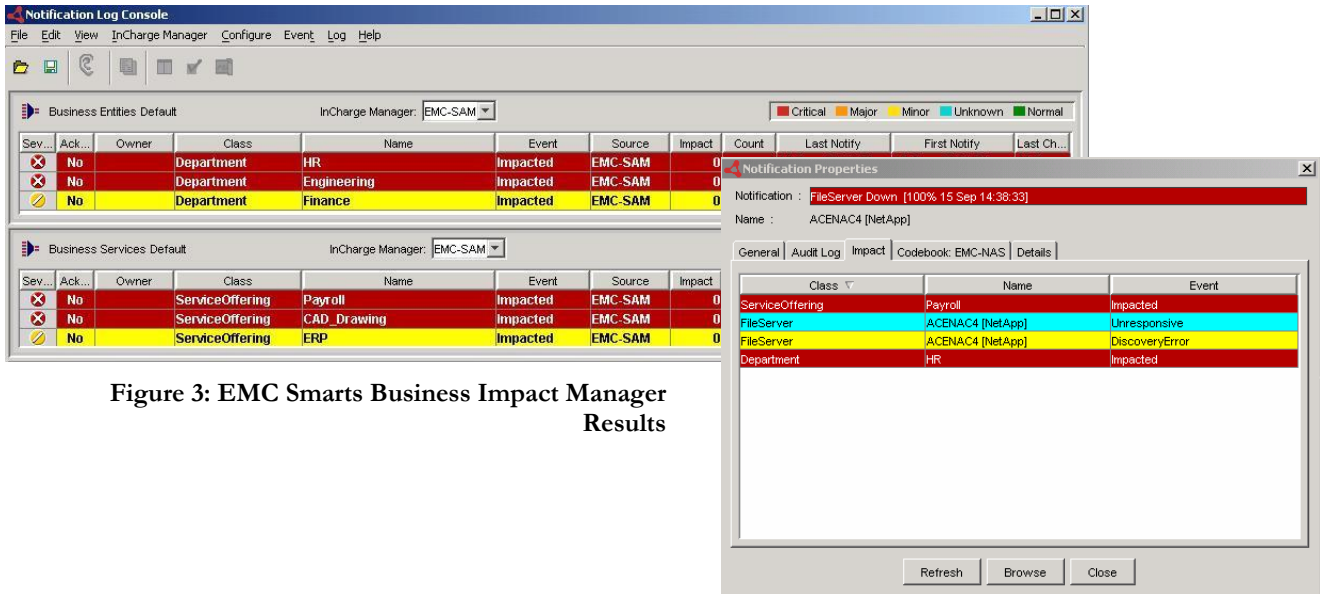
Notification Log Console

File Edit View InCharge Manager Configure Event Log Help

Business Entities Default

InCharge Manager: EMC-SAM

Critical Major Minor Unknown Normal

| Sev... | Ack... | Owner | Class | Name | Event | Source | Impact | Count | Last Notify | First Notify | Last Ch... |
|---|---|---|---|---|---|---|---|---|---|---|---|
| | No | | Department | HR | Impacted | EMC-SAM | 0 | | | | |
| | No | | Department | Engineering | Impacted | EMC-SAM | 0 | | | | |
| | No | | Department | Finance | Impacted | EMC-SAM | 0 | | | | |

Business Services Default

InCharge Manager: EMC-SAM

| Sev... | Ack... | Owner | Class | Name | Event | Source | Impact |
|---|---|---|---|---|---|---|---|
| | No | | ServiceOffering | Payroll | Impacted | EMC-SAM | 0 |
| | No | | ServiceOffering | CAD_Drawing | Impacted | EMC-SAM | 0 |
| | No | | ServiceOffering | ERP | Impacted | EMC-SAM | 0 |

Figure 3: EMC Smarts Business Impact Manager Results

Notification Properties

Notification : FileServer Down [100% 15 Sep 14:38:33]

Name : ACENAC4 [NetApp]

General Audit Log Impact Codebook: EMC-NAS Details

| Class | Name | Event |
|---|---|---|
| ServiceOffering | Payroll | Impacted |
| FileServer | ACENAC4 [NetApp] | Unresponsive |
| FileServer | ACENAC4 [NetApp] | DiscoveryError |
| Department | HR | Impacted |

Refresh Browse Close